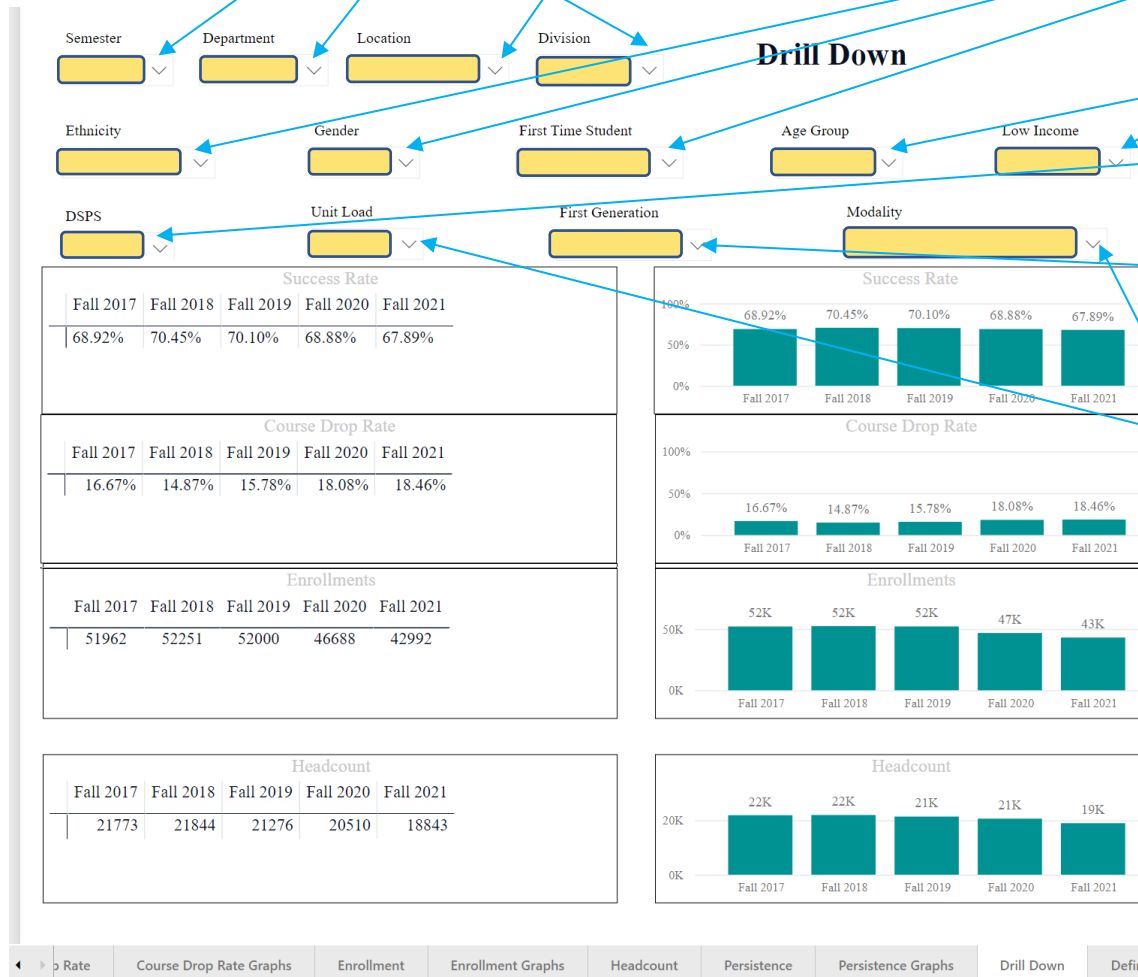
Semester Department Location Division

Drill Down

Ethnicity Gender First Time Student Age Group Low Income

DSPS Unit Load First Generation Modality

Success Rate

| Fall 2017 | Fall 2018 | Fall 2019 | Fall 2020 | Fall 2021 |
|---|---|---|---|---|
| 68.92% | 70.45% | 70.10% | 68.88% | 67.89% |

Success Rate

100% 50% 0%

68.92% 70.45% 70.10% 68.88% 67.89%

Fall 2017 Fall 2018 Fall 2019 Fall 2020 Fall 2021

Course Drop Rate

| Fall 2017 | Fall 2018 | Fall 2019 | Fall 2020 | Fall 2021 |
|---|---|---|---|---|
| 16.67% | 14.87% | 15.78% | 18.08% | 18.46% |

Course Drop Rate

100% 50% 0%

16.67% 14.87% 15.78% 18.08% 18.46%

Fall 2017 Fall 2018 Fall 2019 Fall 2020 Fall 2021

Enrollments

| Fall 2017 | Fall 2018 | Fall 2019 | Fall 2020 | Fall 2021 |
|---|---|---|---|---|
| 51962 | 52251 | 52000 | 46688 | 42992 |

Enrollments

50K 0K

52K 52K 52K 47K 43K

Fall 2017 Fall 2018 Fall 2019 Fall 2020 Fall 2021

Headcount

| Fall 2017 | Fall 2018 | Fall 2019 | Fall 2020 | Fall 2021 |
|---|---|---|---|---|
| 21773 | 21844 | 21276 | 20510 | 18843 |

Headcount

20K 0K

22K 22K 21K 21K 19K

Fall 2017 Fall 2018 Fall 2019 Fall 2020 Fall 2021

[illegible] Rate | Course Drop Rate Graphs | Enrollment | Enrollment Graphs | Headcount | Persistence | Persistence Graphs | Drill Down | Defi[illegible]